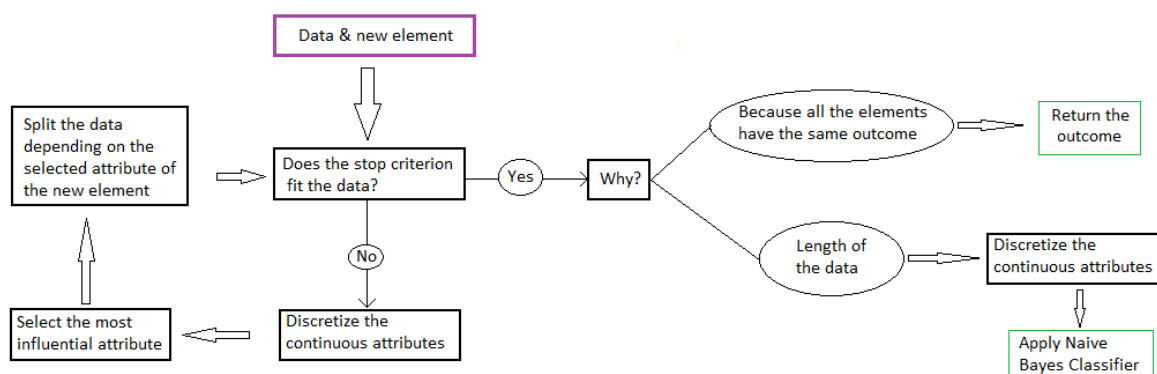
Data & new element

Split the data depending on the selected attribute of the new element

Does the stop criterion fit the data?

Yes

Why?

Because all the elements have the same outcome

Return the outcome

Length of the data

Discretize the continuous attributes

Apply Naive Bayes Classifier

No

Discretize the continuous attributes

Select the most influential attribute